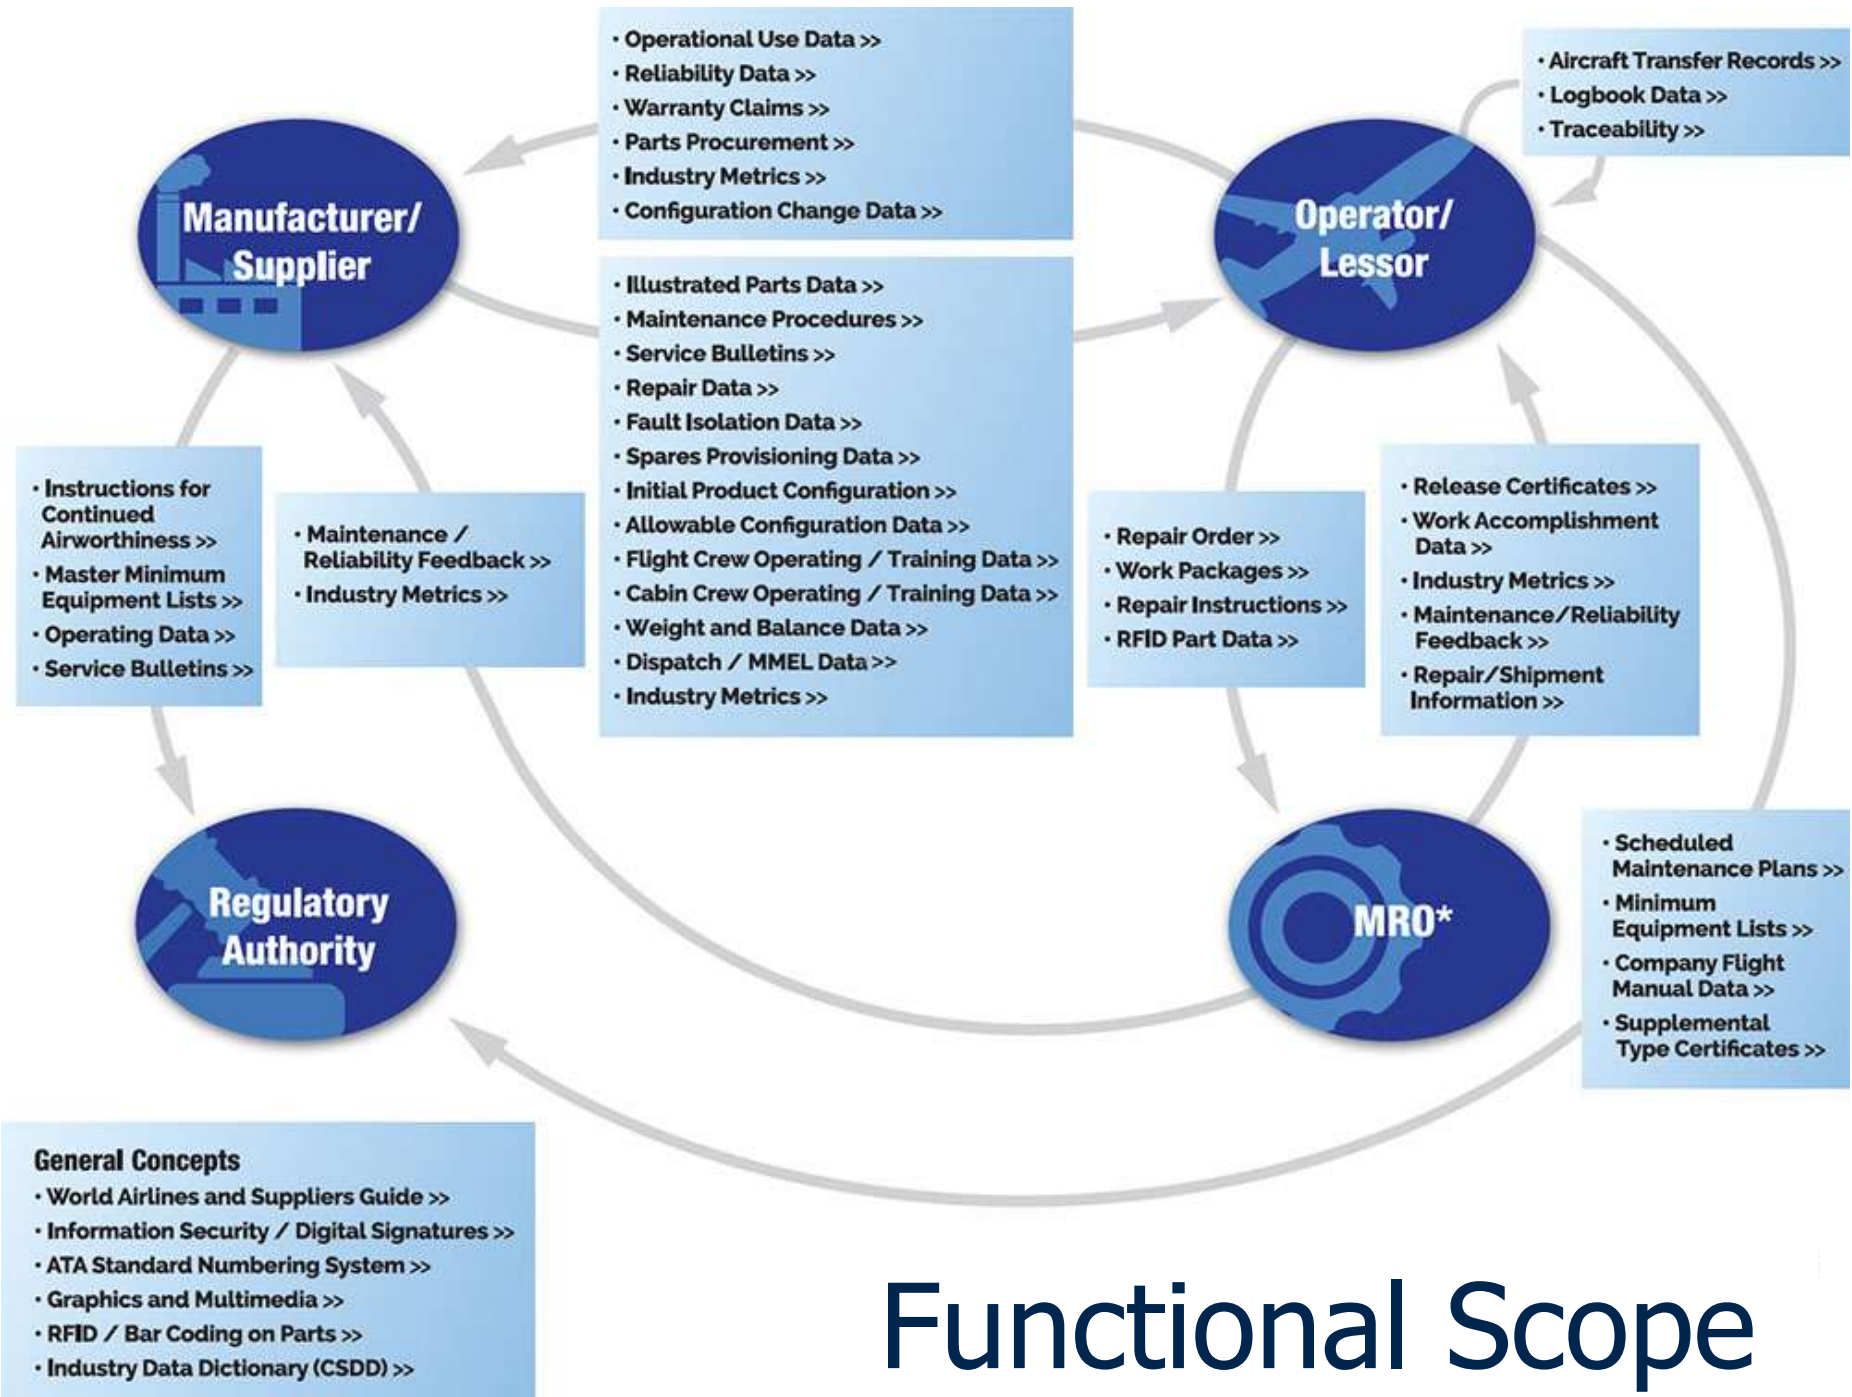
Manufacturer/ Supplier

• Operational Use Data >>
• Reliability Data >>
• Warranty Claims >>
• Parts Procurement >>
• Industry Metrics >>
• Configuration Change Data >>

Operator/ Lessor

• Aircraft Transfer Records >>
• Logbook Data >>
• Traceability >>

• Illustrated Parts Data >>
• Maintenance Procedures >>
• Service Bulletins >>
• Repair Data >>
• Fault Isolation Data >>
• Spares Provisioning Data >>
• Initial Product Configuration >>
• Allowable Configuration Data >>
• Flight Crew Operating / Training Data >>
• Cabin Crew Operating / Training Data >>
• Weight and Balance Data >>
• Dispatch / MMEL Data >>
• Industry Metrics >>

• Instructions for Continued Airworthiness >>
• Master Minimum Equipment Lists >>
• Operating Data >>
• Service Bulletins >>

• Maintenance / Reliability Feedback >>
• Industry Metrics >>

• Repair Order >>
• Work Packages >>
• Repair Instructions >>
• RFID Part Data >>

• Release Certificates >>
• Work Accomplishment Data >>
• Industry Metrics >>
• Maintenance/Reliability Feedback >>
• Repair/Shipment Information >>

Regulatory Authority

MRO*

• Scheduled Maintenance Plans >>
• Minimum Equipment Lists >>
• Company Flight Manual Data >>
• Supplemental Type Certificates >>

General Concepts
• World Airlines and Suppliers Guide >>
• Information Security / Digital Signatures >>
• ATA Standard Numbering System >>
• Graphics and Multimedia >>
• RFID / Bar Coding on Parts >>
• Industry Data Dictionary (CSDD) >>

Functional Scope